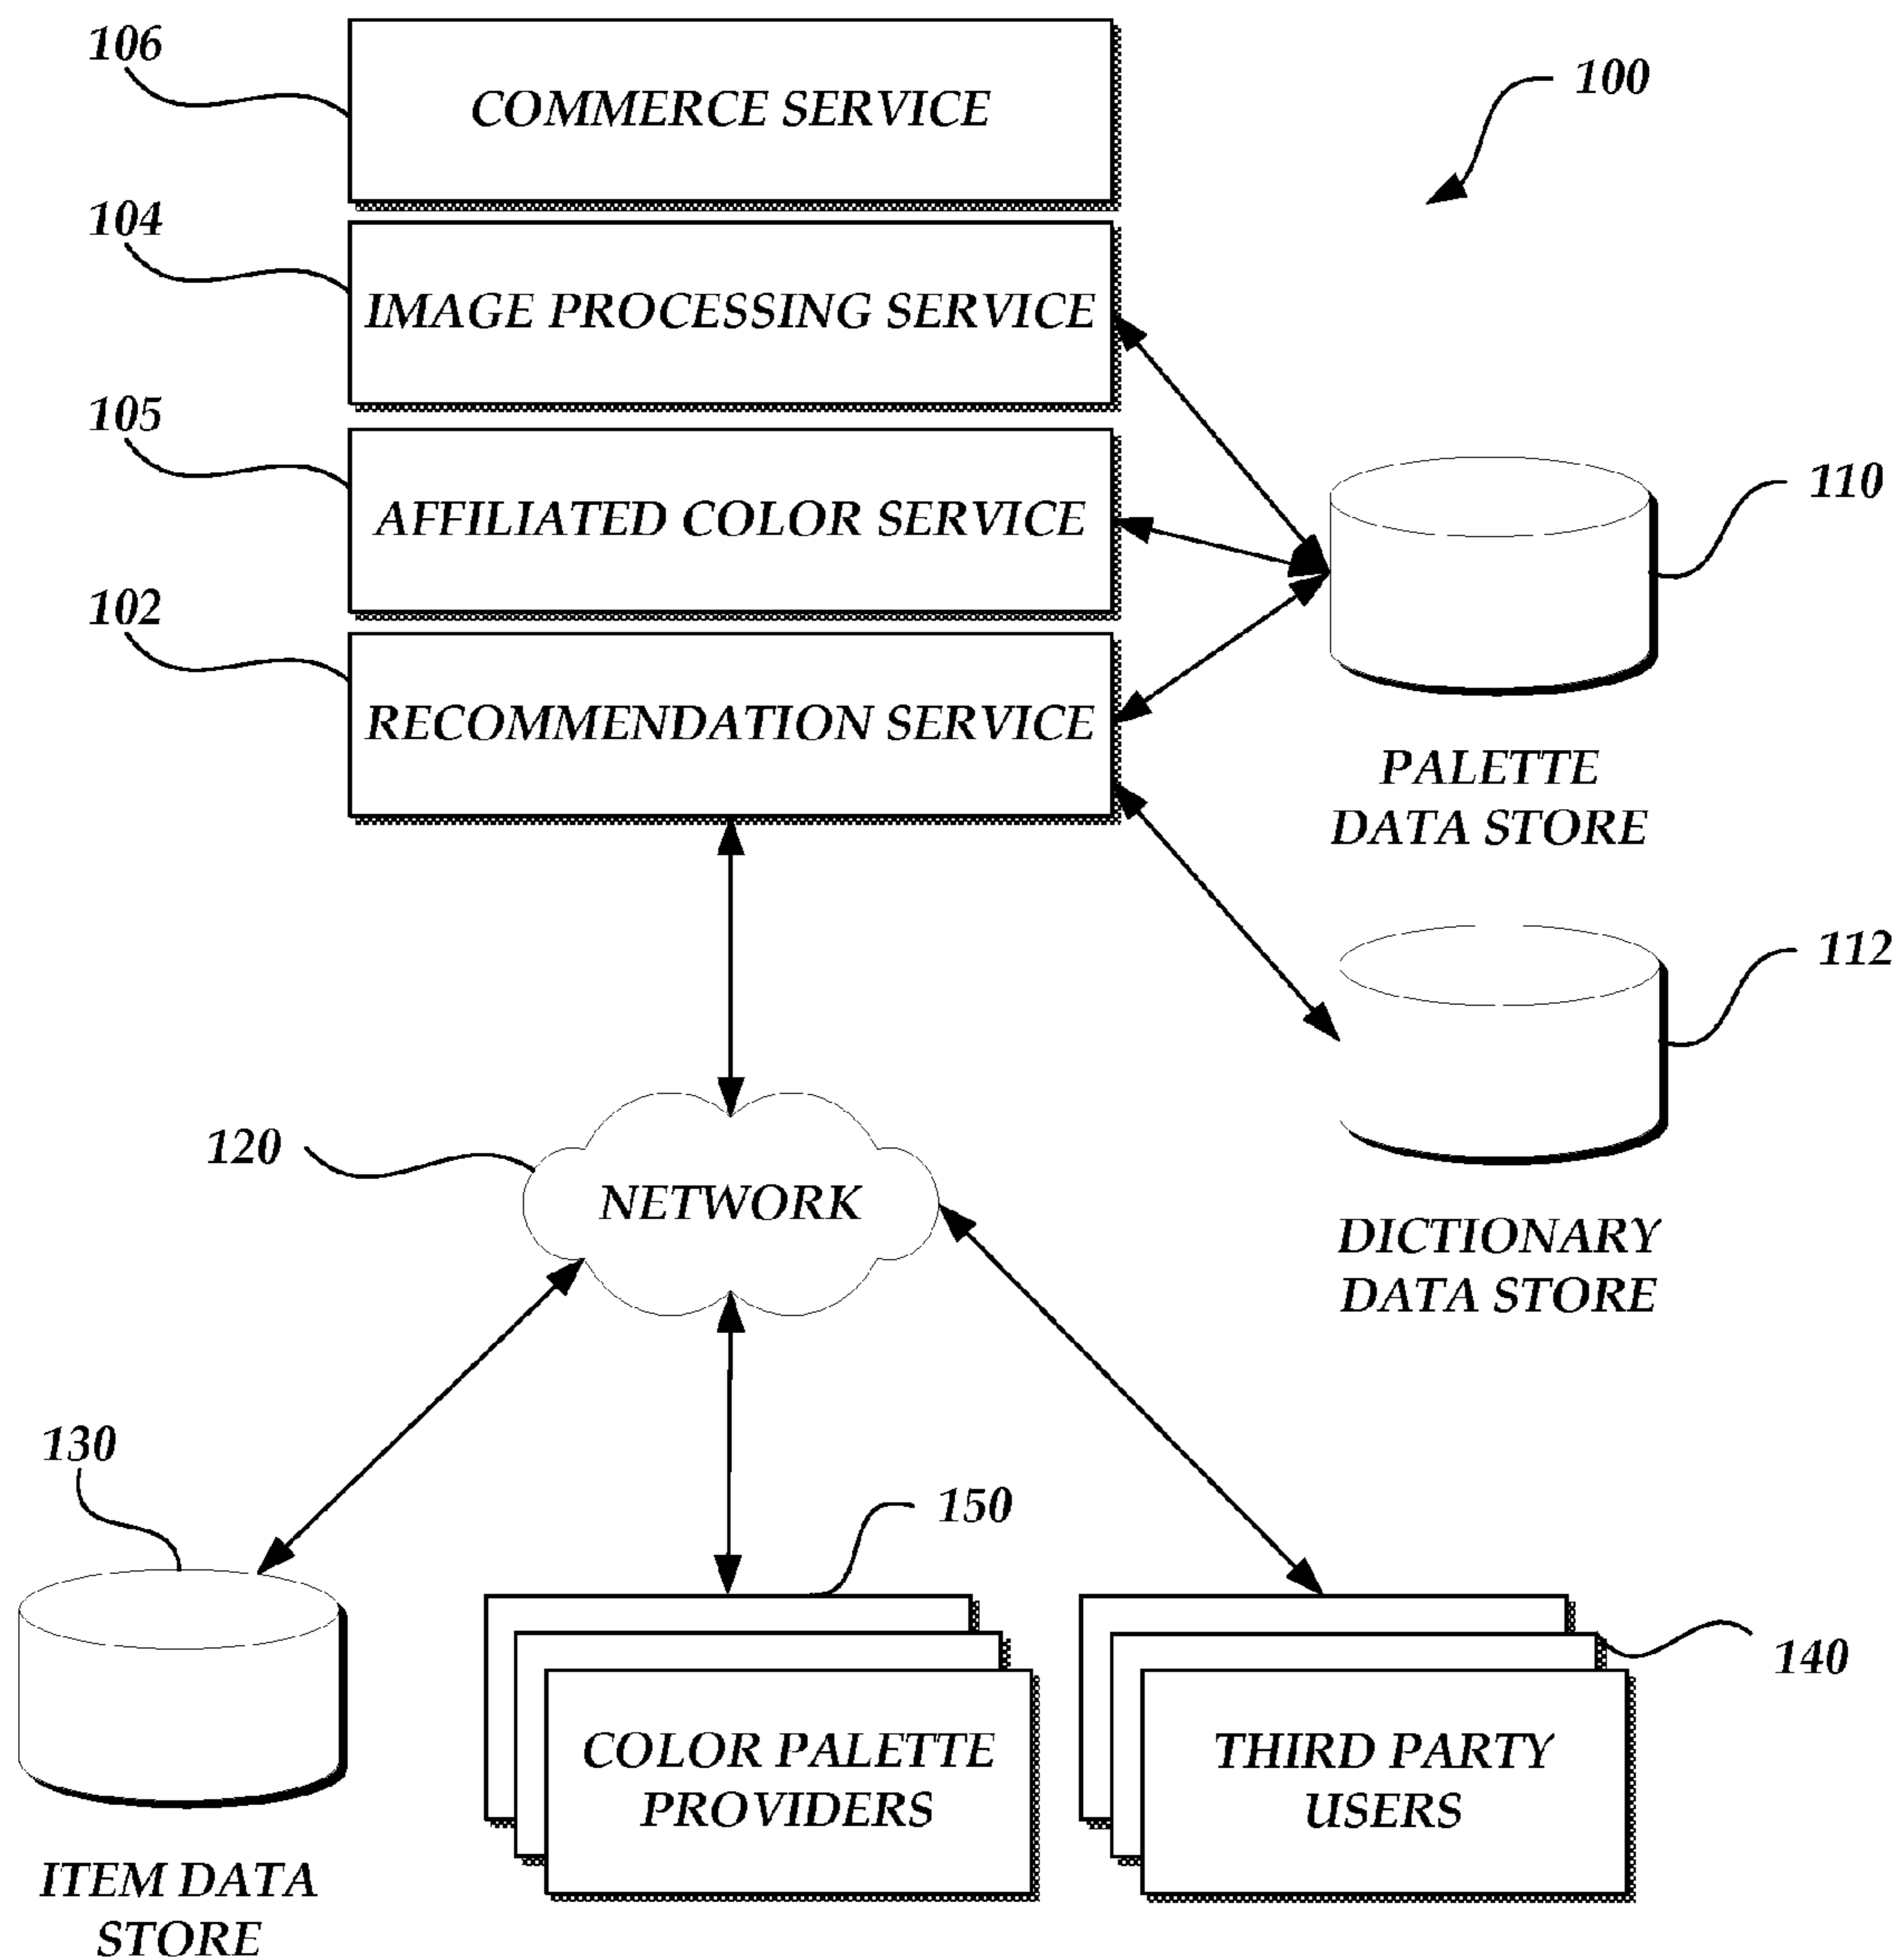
106

COMMERCE SERVICE

100

104

IMAGE PROCESSING SERVICE

105

AFFILIATED COLOR SERVICE

110

102

RECOMMENDATION SERVICE

PALETTE DATA STORE

112

120

NETWORK

DICTIONARY DATA STORE

130

150

140

COLOR PALETTE PROVIDERS

THIRD PARTY USERS

ITEM DATA STORE